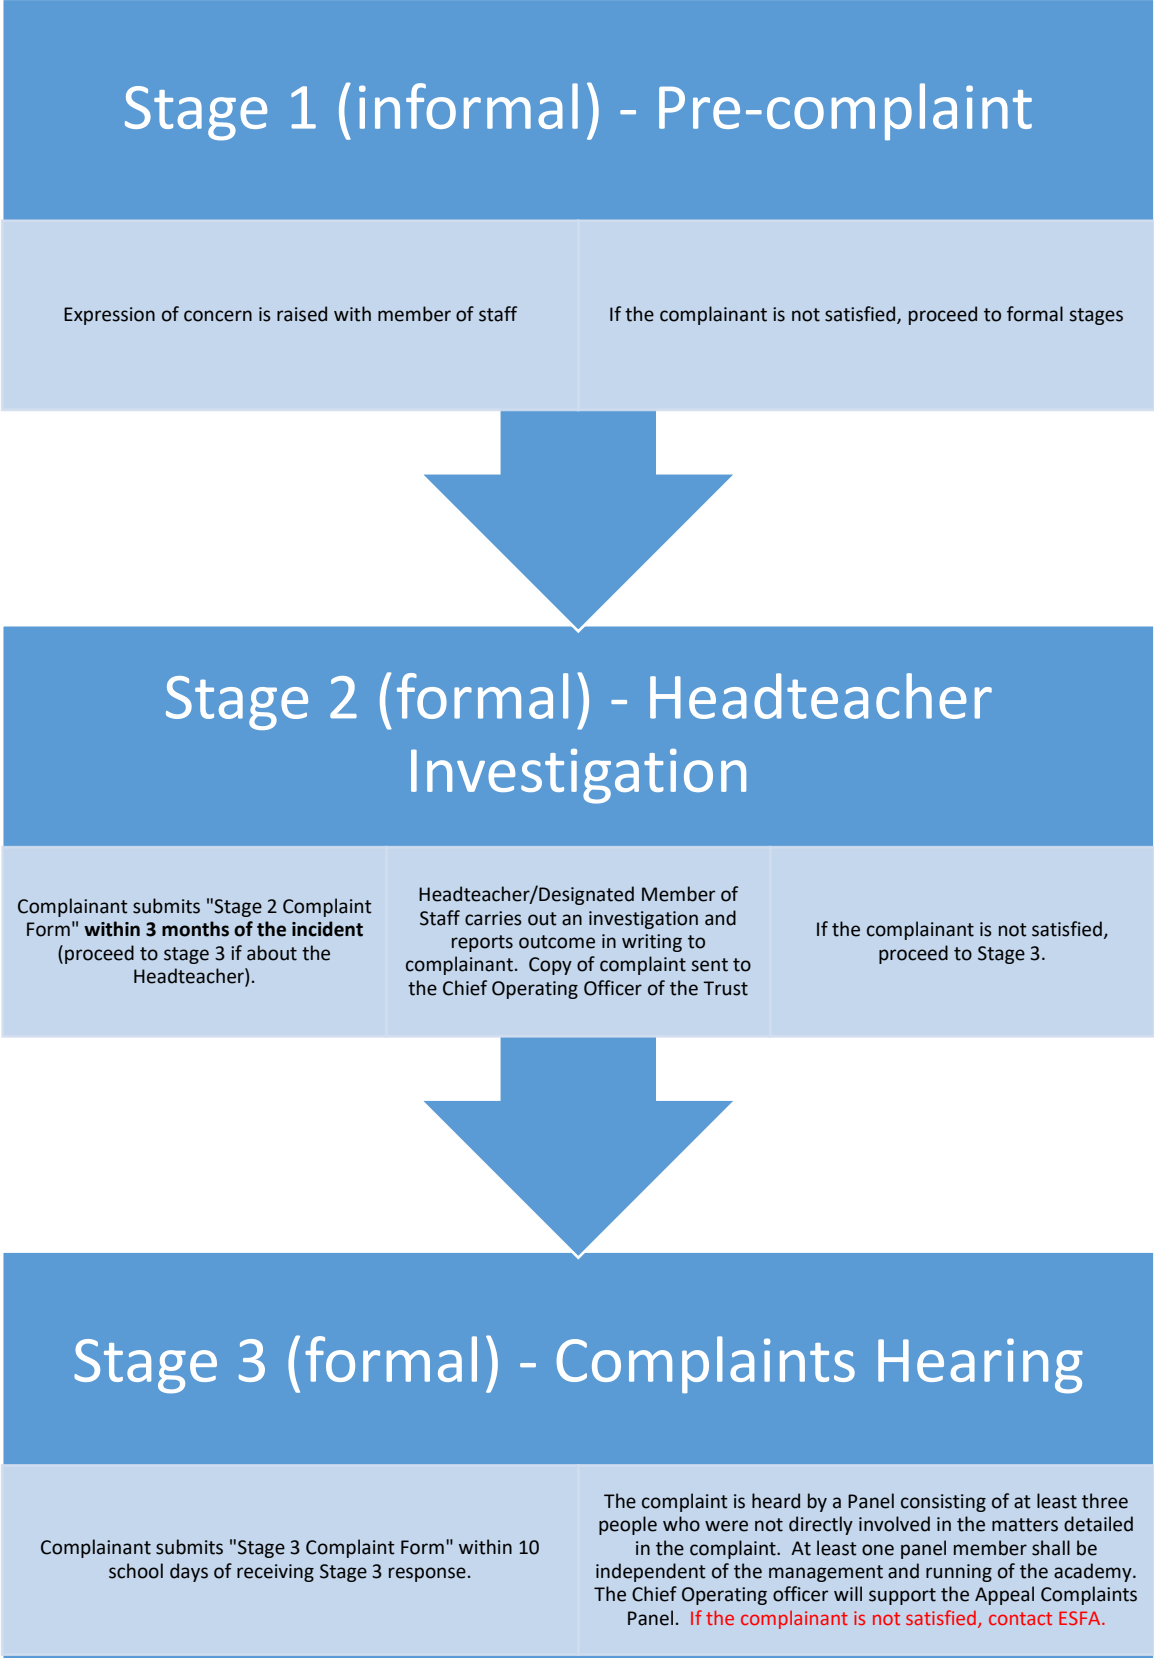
Stage 1 (informal) - Pre-complaint

Expression of concern is raised with member of staff

If the complainant is not satisfied, proceed to formal stages

Stage 2 (formal) - Headteacher Investigation

Complainant submits "Stage 2 Complaint Form" **within 3 months of the incident** (proceed to stage 3 if about the Headteacher).

Headteacher/Designated Member of Staff carries out an investigation and reports outcome in writing to complainant. Copy of complaint sent to the Chief Operating Officer of the Trust

If the complainant is not satisfied, proceed to Stage 3.

Stage 3 (formal) - Complaints Hearing

Complainant submits "Stage 3 Complaint Form" within 10 school days of receiving Stage 3 response.

The complaint is heard by a Panel consisting of at least three people who were not directly involved in the matters detailed in the complaint. At least one panel member shall be independent of the management and running of the academy. The Chief Operating officer will support the Appeal Complaints Panel. If the complainant is not satisfied, contact ESFA.